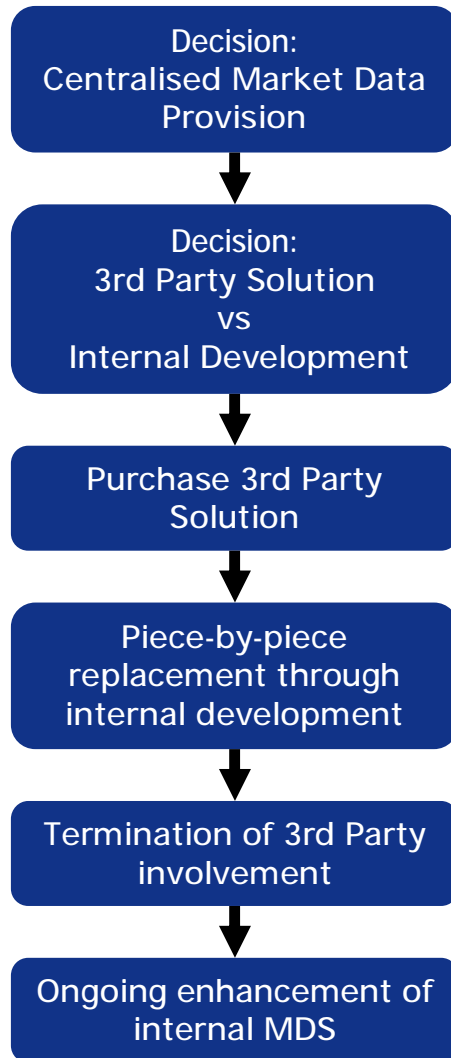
Decision:
Centralised Market Data Provision

Decision:
3rd Party Solution
vs
Internal Development

Purchase 3rd Party Solution

Piece-by-piece replacement through internal development

Termination of 3rd Party involvement

Ongoing enhancement of internal MDS